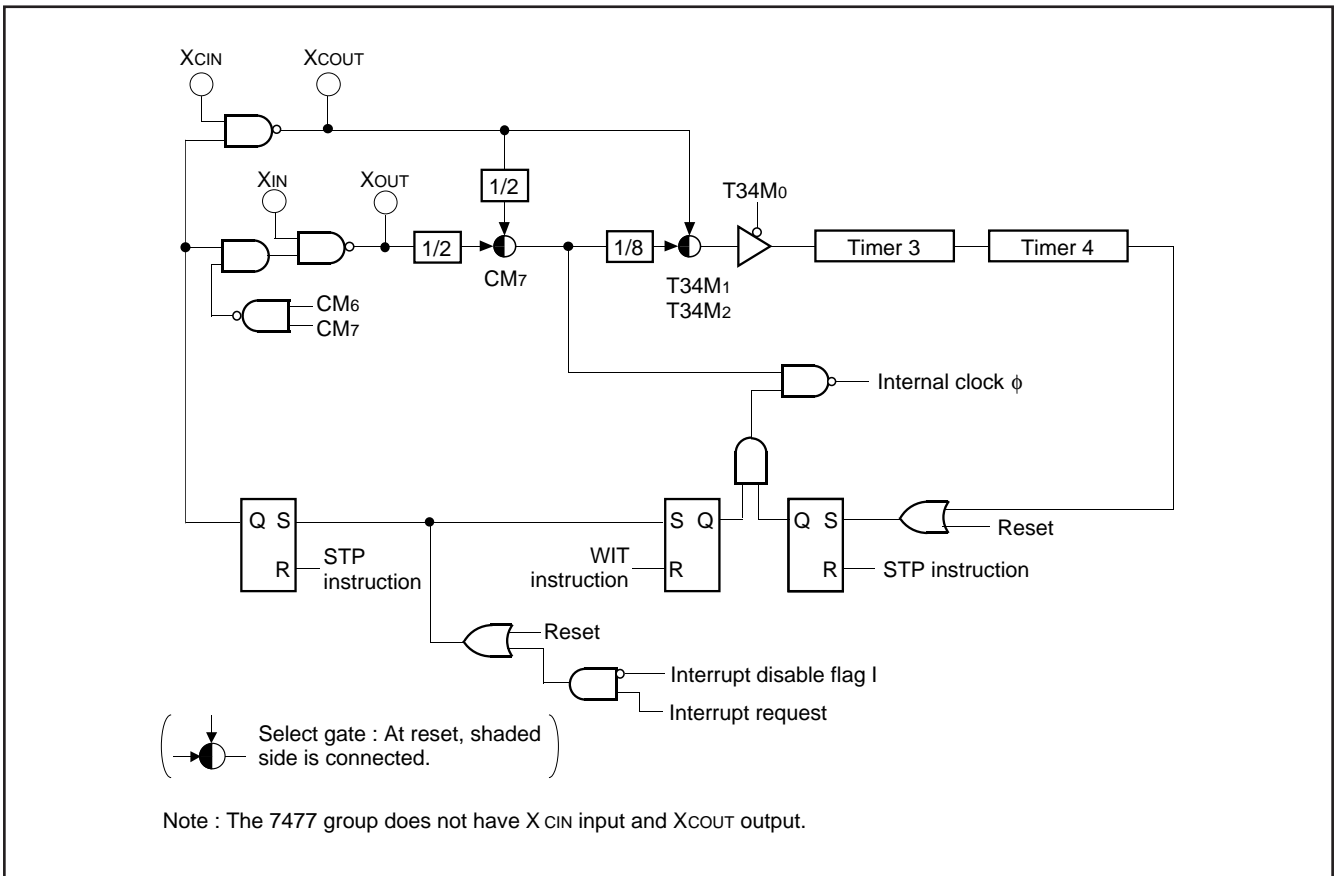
XCIN
XCOUT
XIN
XOUT
1/2
1/2
CM7
1/8
T34M0
T34M1
T34M2
Timer 3
Timer 4
CM6
CM7
Internal clock $\phi$
Q S
R
STP instruction
S Q
R
WIT instruction
Q S
R
STP instruction
Reset
Reset
Interrupt disable flag I
Interrupt request
Select gate : At reset, shaded side is connected.

Note : The 7477 group does not have X CIN input and XCOUT output.